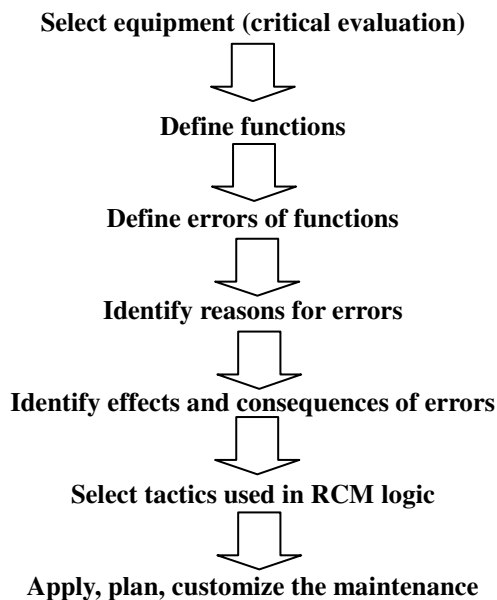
Select equipment (critical evaluation)

Define functions

Define errors of functions

Identify reasons for errors

Identify effects and consequences of errors

Select tactics used in RCM logic

Apply, plan, customize the maintenance